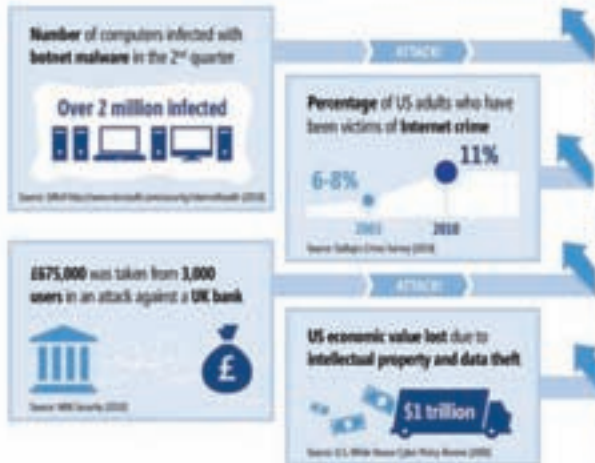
Number of computers infected with botnet malware in the 2nd quarter

Over 2 million infected

Source: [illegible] (2010)

ATTACK!

Percentage of US adults who have been victims of Internet crime

6-8%

11%

2003

2010

Source: Gallup's Crime Survey (2010)

£675,000 was taken from 3,000 users in an attack against a UK bank

£

Source: M86 Security (2010)

ATTACK!

US economic value lost due to intellectual property and data theft

$1 trillion

Source: U.S. White House Cyber Policy Review (2009)